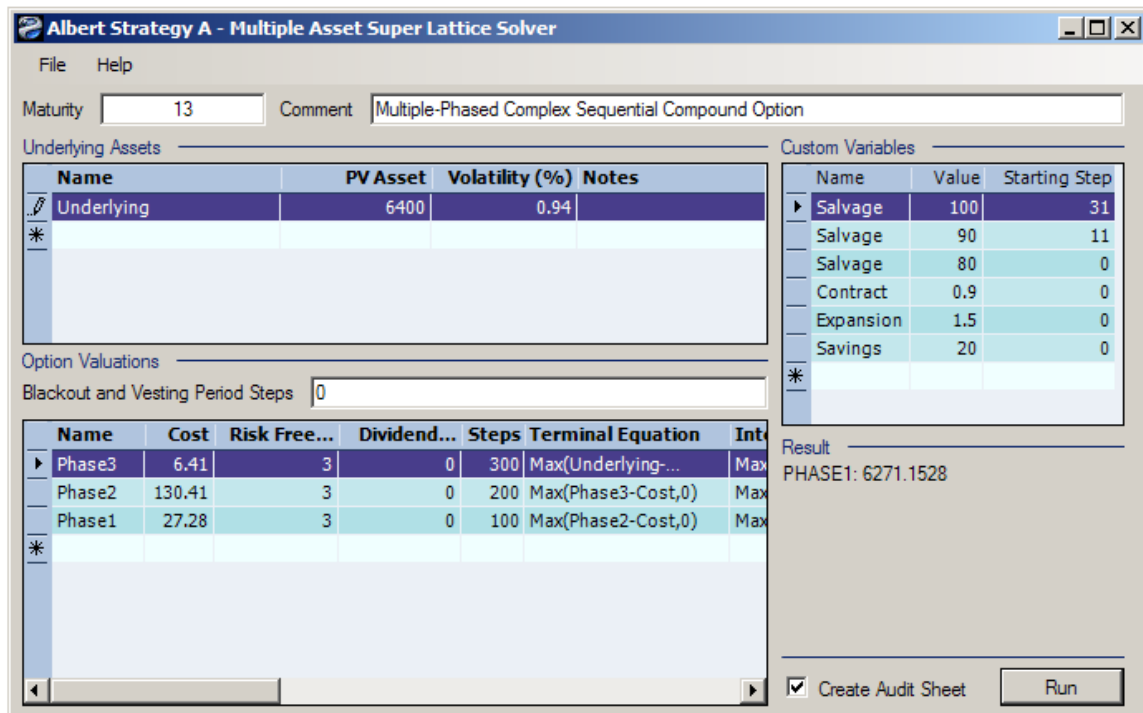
Albert Strategy A - Multiple Asset Super Lattice Solver

File Help

Maturity 13 Comment Multiple-Phased Complex Sequential Compound Option

Underlying Assets

| Name | PV Asset | Volatility (%) | Notes |
|---|---|---|---|
| Underlying | 6400 | 0.94 | |

Custom Variables

| Name | Value | Starting Step |
|---|---|---|
| Salvage | 100 | 31 |
| Salvage | 90 | 11 |
| Salvage | 80 | 0 |
| Contract | 0.9 | 0 |
| Expansion | 1.5 | 0 |
| Savings | 20 | 0 |

Option Valuations

Blackout and Vesting Period Steps 0

| Name | Cost | Risk Free... | Dividend... | Steps | Terminal Equation | Int |
|---|---|---|---|---|---|---|
| Phase3 | 6.41 | 3 | 0 | 300 | Max(Underlying-... | Max |
| Phase2 | 130.41 | 3 | 0 | 200 | Max(Phase3-Cost,0) | Max |
| Phase1 | 27.28 | 3 | 0 | 100 | Max(Phase2-Cost,0) | Max |

Result
PHASE1: 6271.1528

Create Audit Sheet

Run